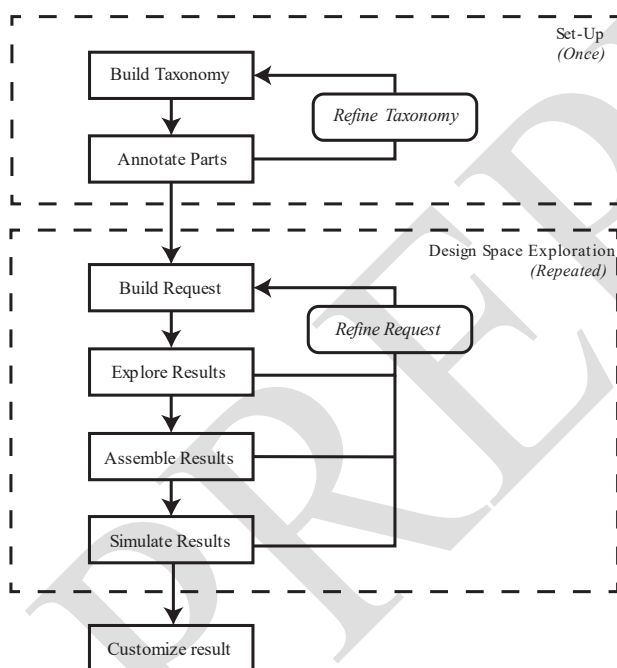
Set-Up
(Once)

Build Taxonomy

Refine Taxonomy

Annotate Parts

Design Space Exploration
(Repeated)

Build Request

Refine Request

Explore Results

Assemble Results

Simulate Results

Customize result

DRAFT